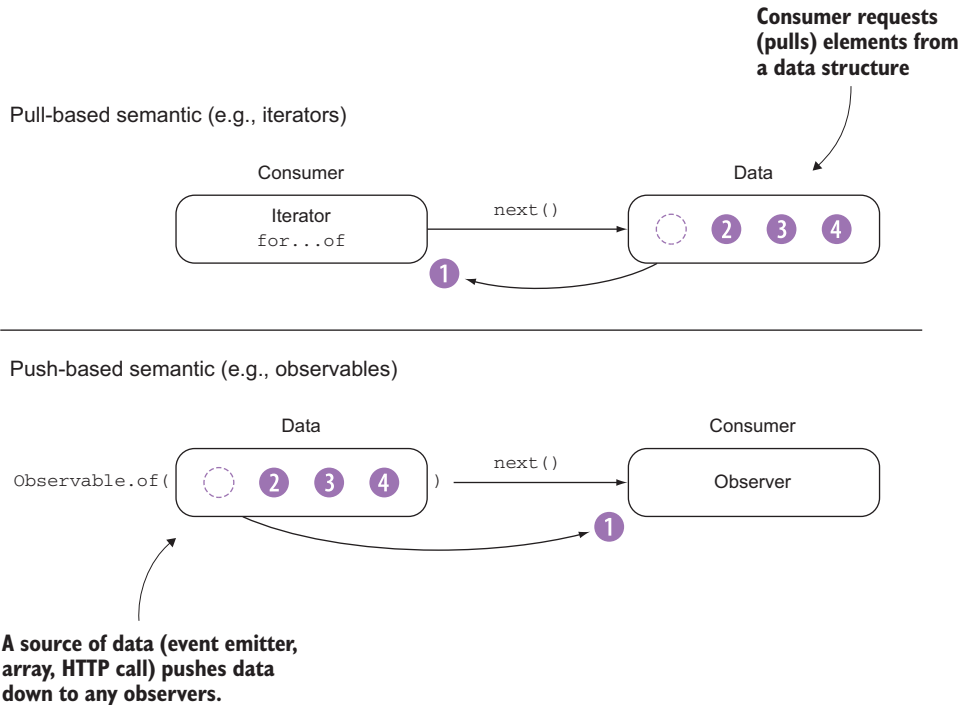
Consumer requests (pulls) elements from a data structure

Pull-based semantic (e.g., iterators)

Consumer

Data

Iterator
for...of

next()

2 3 4

1

Push-based semantic (e.g., observables)

Data

Consumer

Observable.of( 2 3 4 )

next()

Observer

1

A source of data (event emitter, array, HTTP call) pushes data down to any observers.